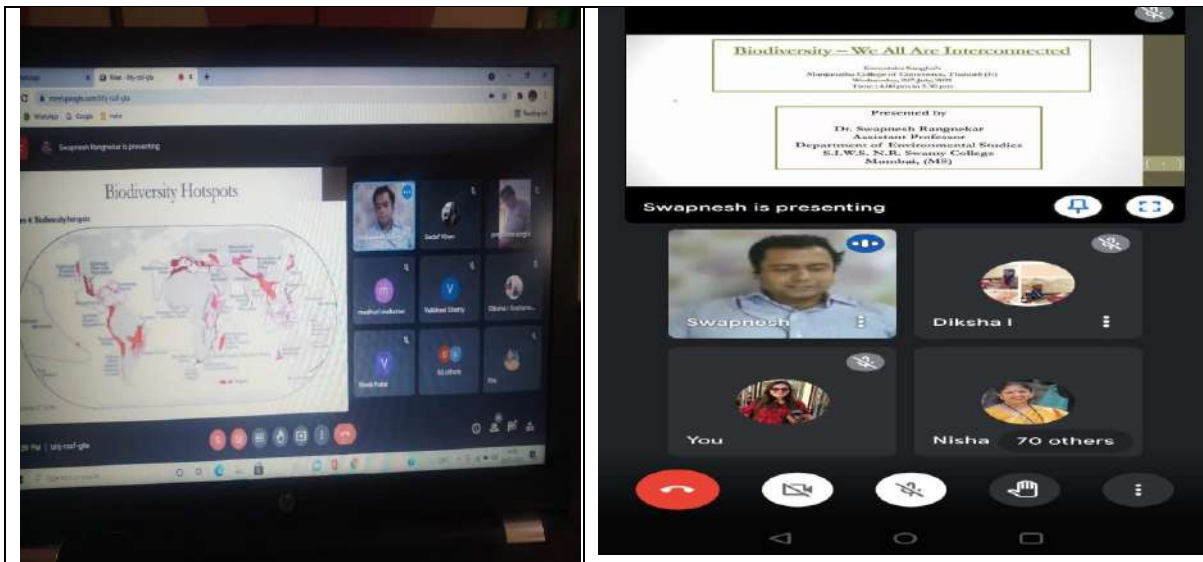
Swapnesh Rangnekar is presenting

Biodiversity Hotspots

Biodiversity hotspots

Sadaf Khan

V

Vaibhavi Shetty

V

All others

Biodiversity – We All Are Interconnected

Presented by

Dr. Swapnesh Rangnekar
Assistant Professor
Department of Environmental Studies
S.I.W.S. N.R. Swamy College
Mumbai, (MS)

Swapnesh is presenting

Swapnesh

Diksha I

You

Nisha

70 others